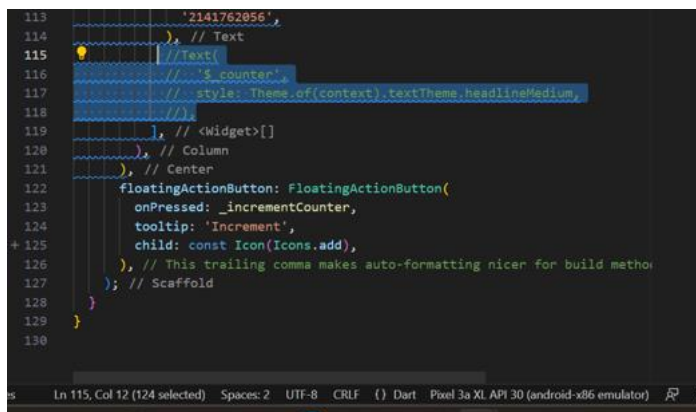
113 '2141762056',
114 ), // Text
115 //Text(
116 // '$_counter',
117 // style: Theme.of(context).textTheme.headlineMedium,
118 //),
119 ], // <Widget>[]
120 ), // Column
121 ), // Center
122 floatingActionButton: FloatingActionButton(
123 onPressed: _incrementCounter,
124 tooltip: 'Increment',
+ 125 child: const Icon(Icons.add),
126 ), // This trailing comma makes auto-formatting nicer for build metho
127 ); // Scaffold
128 }
129 }
130

Ln 115, Col 12 (124 selected) Spaces: 2 UTF-8 CRLF {} Dart Pixel 3a XL API 30 (android-x86 emulator)